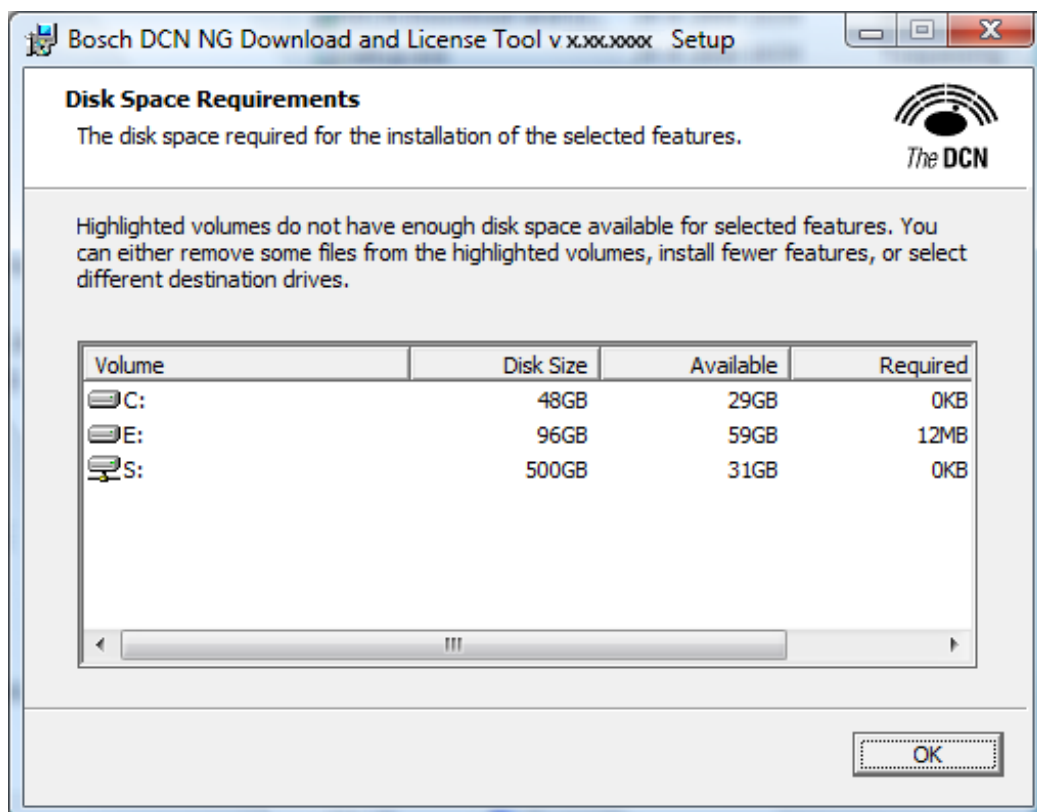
Bosch DCN NG Download and License Tool v x.xx.xxxx Setup

Disk Space Requirements

The disk space required for the installation of the selected features.

The DCN

Highlighted volumes do not have enough disk space available for selected features. You can either remove some files from the highlighted volumes, install fewer features, or select different destination drives.

| Volume | Disk Size | Available | Required |
|---|---|---|---|
| C: | 48GB | 29GB | 0KB |
| E: | 96GB | 59GB | 12MB |
| S: | 500GB | 31GB | 0KB |

OK